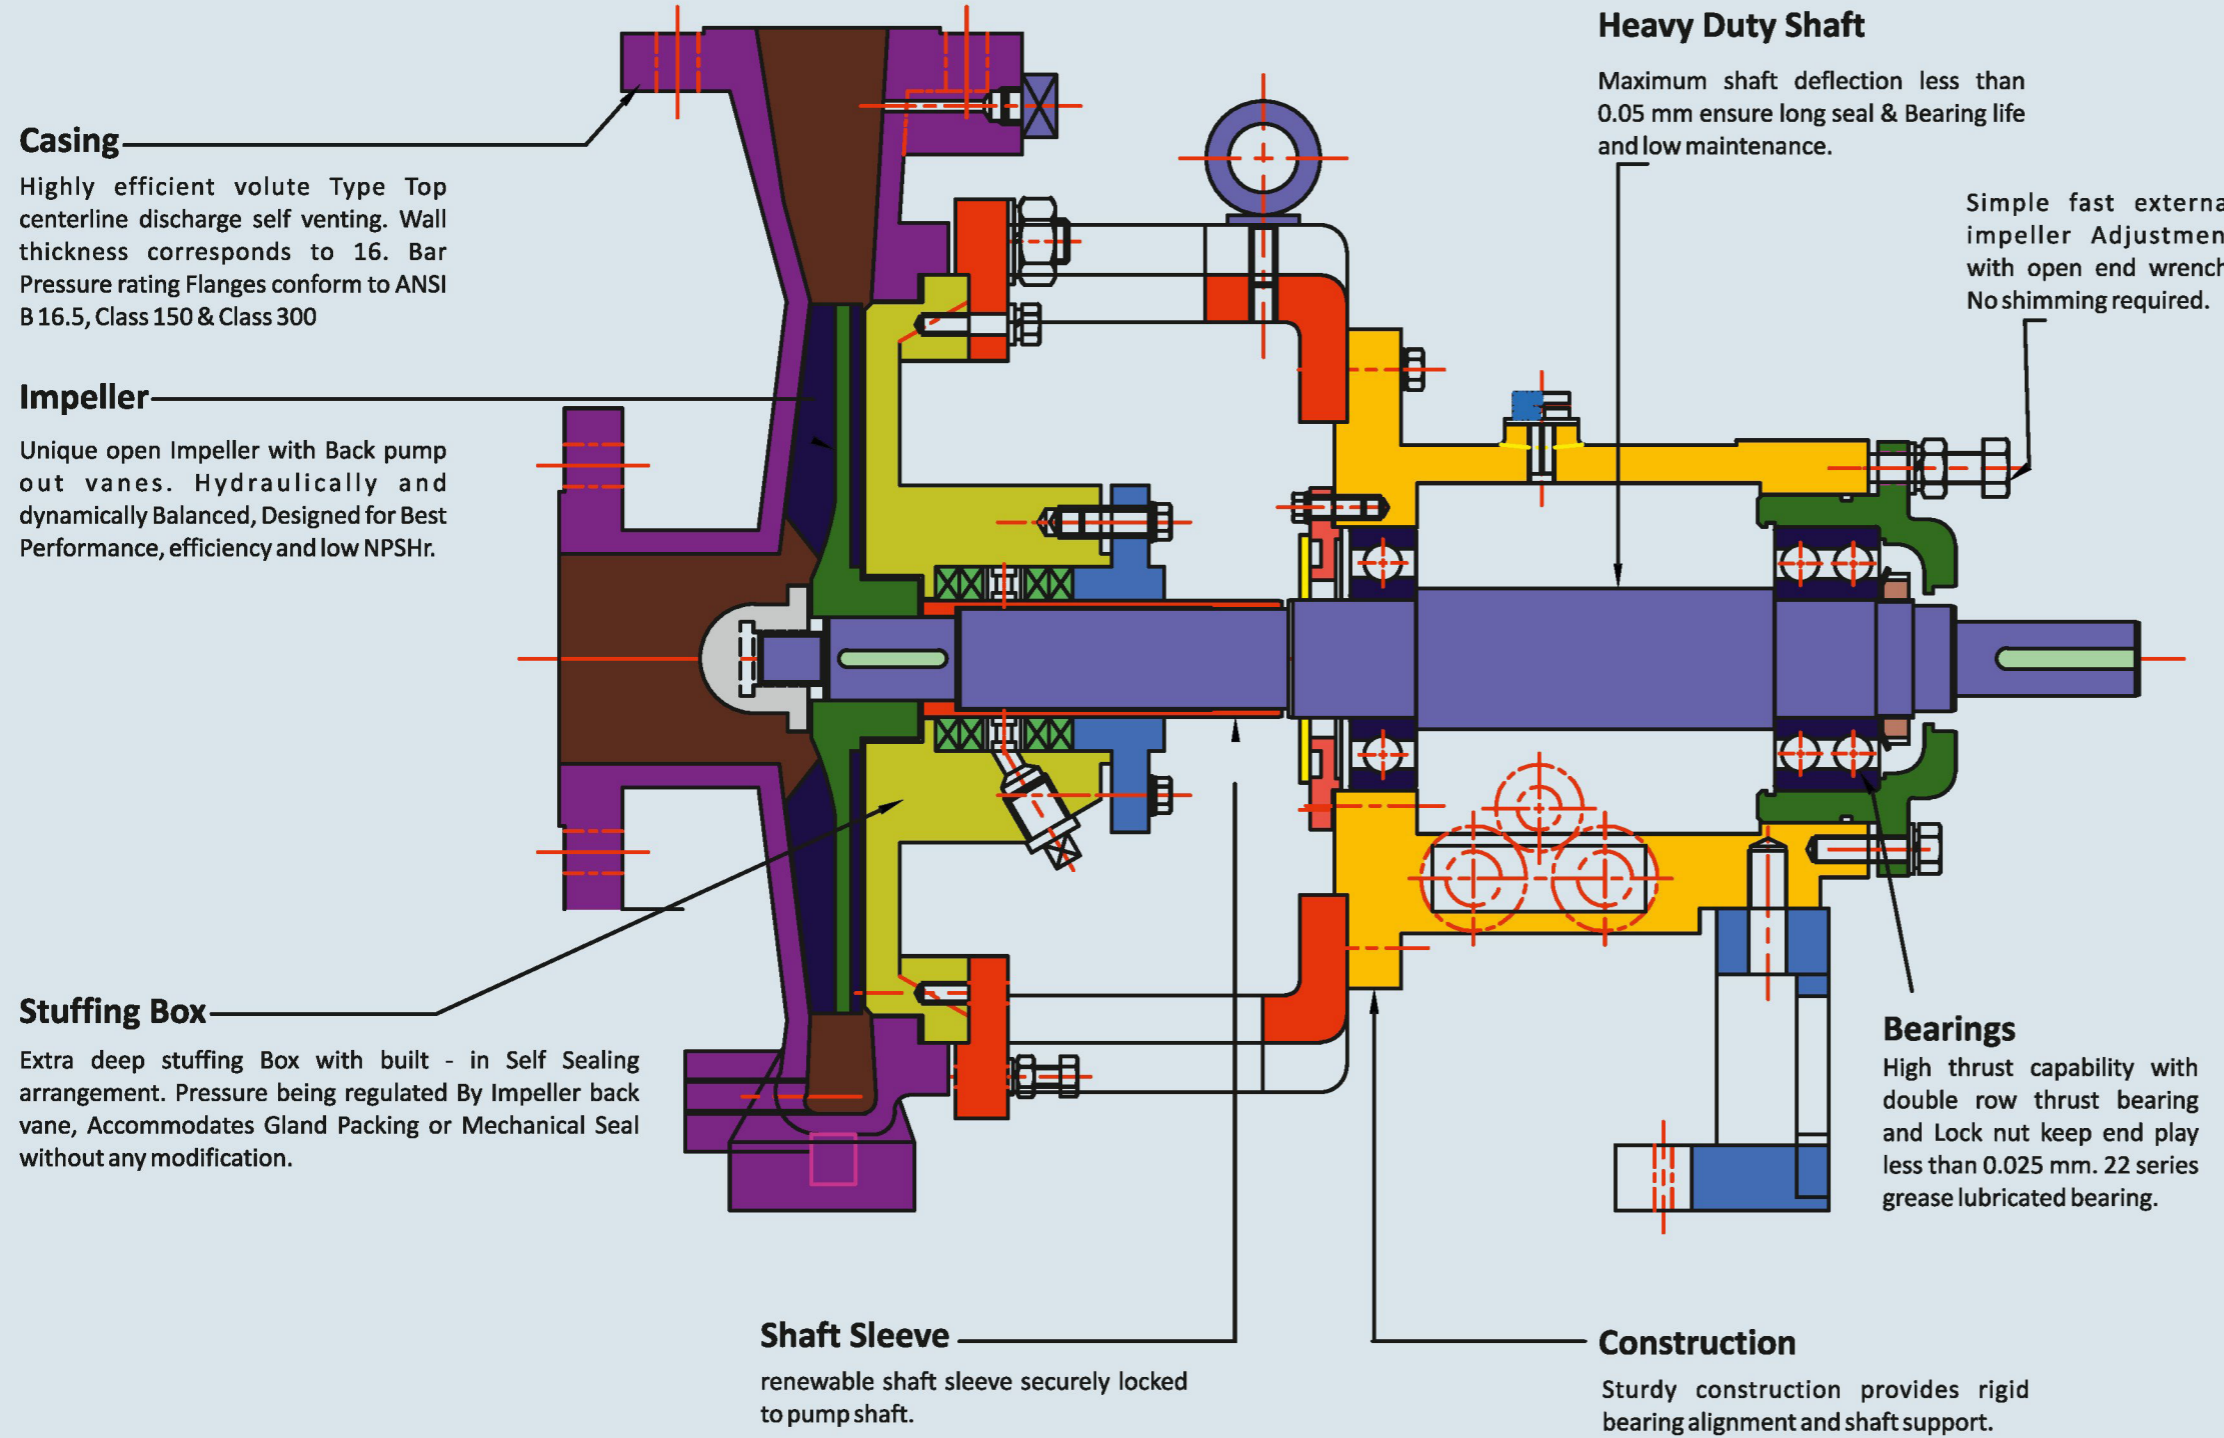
Casing

Highly efficient volute Type Top centerline discharge self venting. Wall thickness corresponds to 16. Bar Pressure rating Flanges conform to ANSI B 16.5, Class 150 & Class 300

Impeller

Unique open Impeller with Back pump out vanes. Hydraulically and dynamically Balanced, Designed for Best Performance, efficiency and low NPSHr.

Stuffing Box

Extra deep stuffing Box with built - in Self Sealing arrangement. Pressure being regulated By Impeller back vane, Accommodates Gland Packing or Mechanical Seal without any modification.

Heavy Duty Shaft

Maximum shaft deflection less than 0.05 mm ensure long seal & Bearing life and low maintenance.

Simple fast externa impeller Adjustmen with open end wrench No shimming required.

Bearings

High thrust capability with double row thrust bearing and Lock nut keep end play less than 0.025 mm. 22 series grease lubricated bearing.

Shaft Sleeve

renewable shaft sleeve securely locked to pump shaft.

Construction

Sturdy construction provides rigid bearing alignment and shaft support.